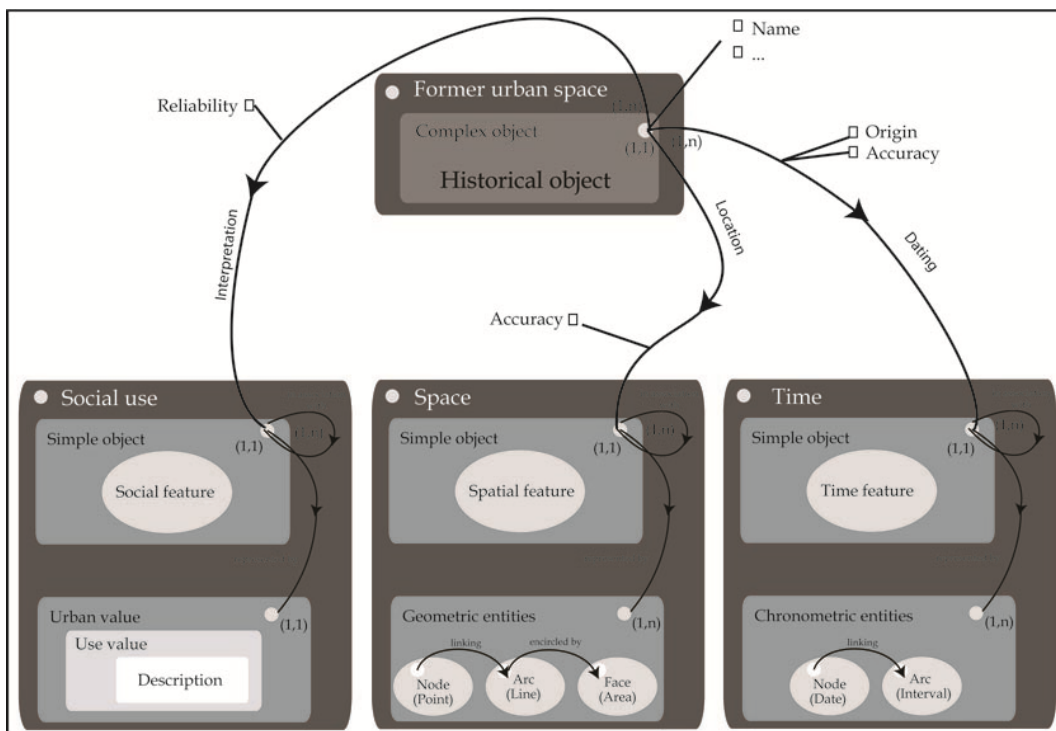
Name
...

Reliability

Former urban space
(1,n)
Complex object
(1,1)
(1,n)
Historical object

Origin
Accuracy

Interpretation

Location

Dating

Accuracy

Social use
Simple object
(1,1)
(1,n)
Social feature
Urban value
(1,1)
Use value
Description

Space
Simple object
(1,1)
(1,n)
Spatial feature
Geometric entities
(1,n)
linking
encircled by
Node (Point)
Arc (Line)
Face (Area)

Time
Simple object
(1,1)
(1,n)
Time feature
Chronometric entities
(1,n)
linking
Node (Date)
Arc (Interval)